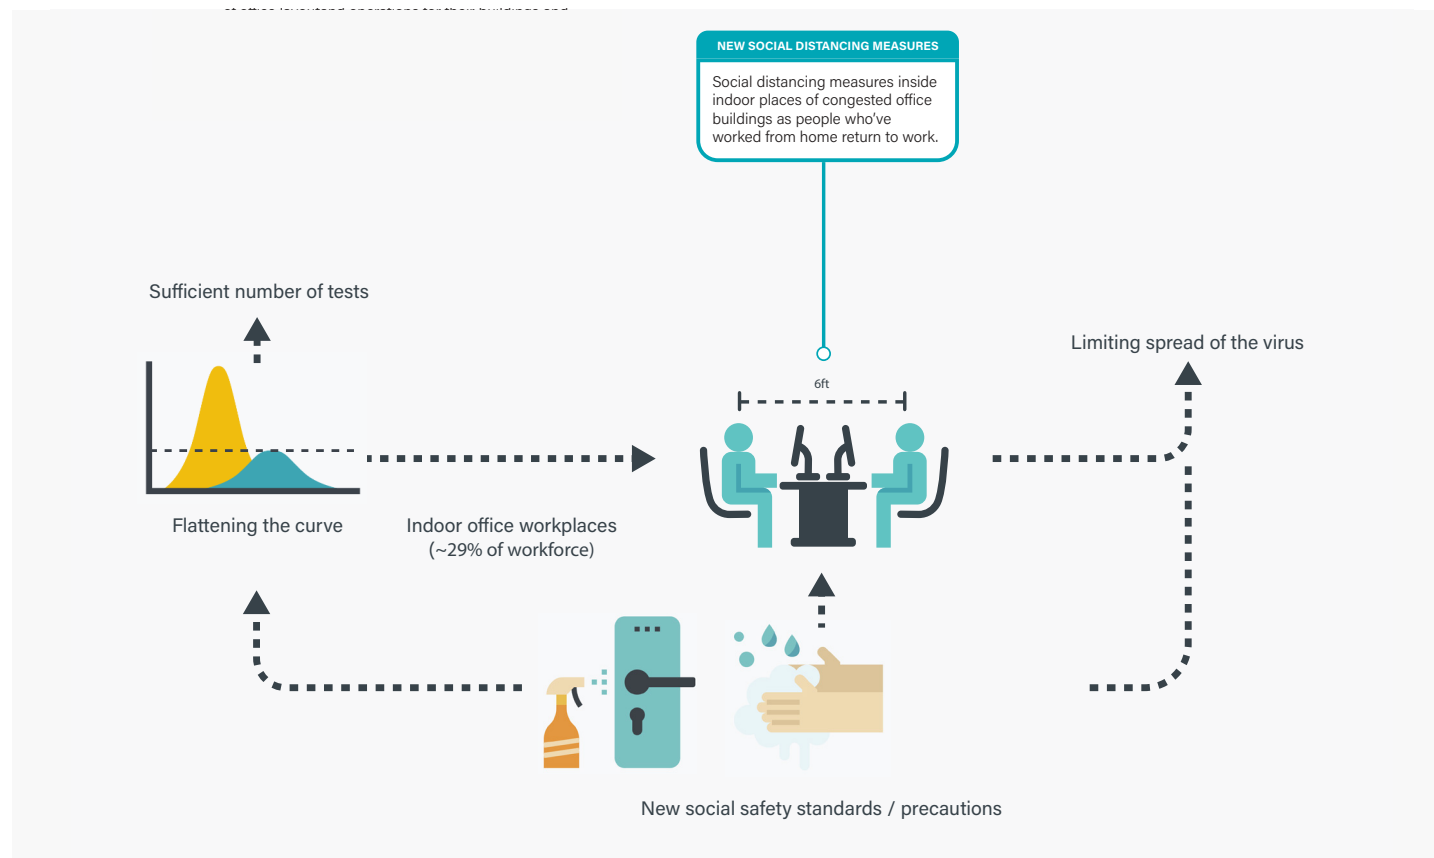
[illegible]

NEW SOCIAL DISTANCING MEASURES

Social distancing measures inside indoor places of congested office buildings as people who've worked from home return to work.

Sufficient number of tests

6ft

Limiting spread of the virus

Flattening the curve

Indoor office workplaces (~29% of workforce)

New social safety standards / precautions